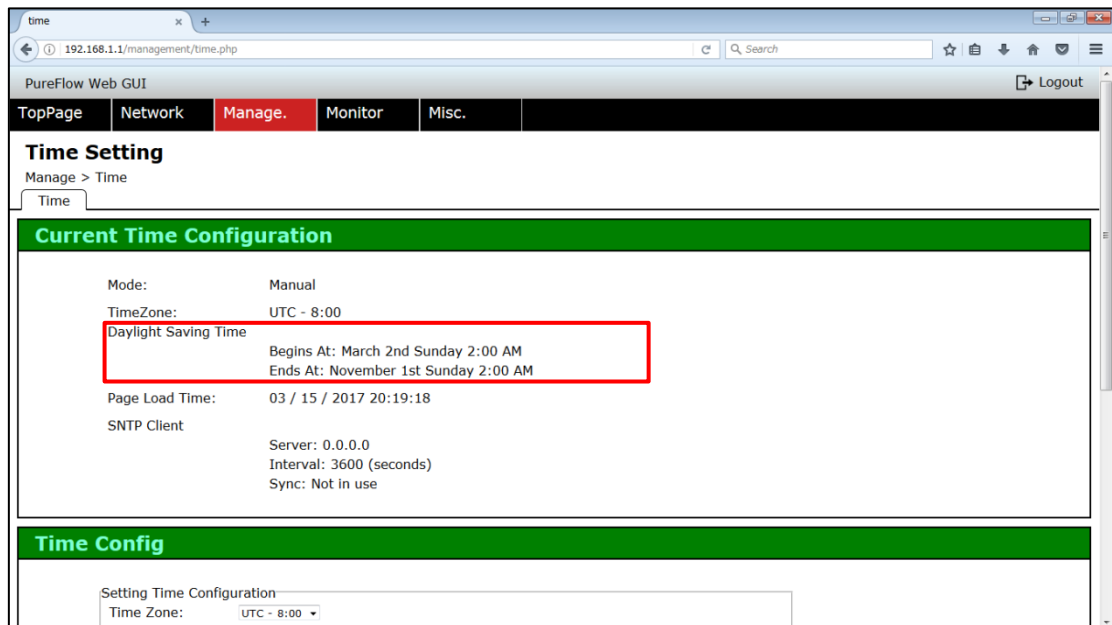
time × +

192.168.1.1/management/time.php

Search

PureFlow Web GUI

Logout

TopPage | Network | Manage. | Monitor | Misc.

Time Setting

Manage > Time

Time

Current Time Configuration

Mode: Manual

TimeZone: UTC - 8:00

Daylight Saving Time

Begins At: March 2nd Sunday 2:00 AM

Ends At: November 1st Sunday 2:00 AM

Page Load Time: 03 / 15 / 2017 20:19:18

SNTP Client

Server: 0.0.0.0

Interval: 3600 (seconds)

Sync: Not in use

Time Config

Setting Time Configuration

Time Zone: UTC - 8:00